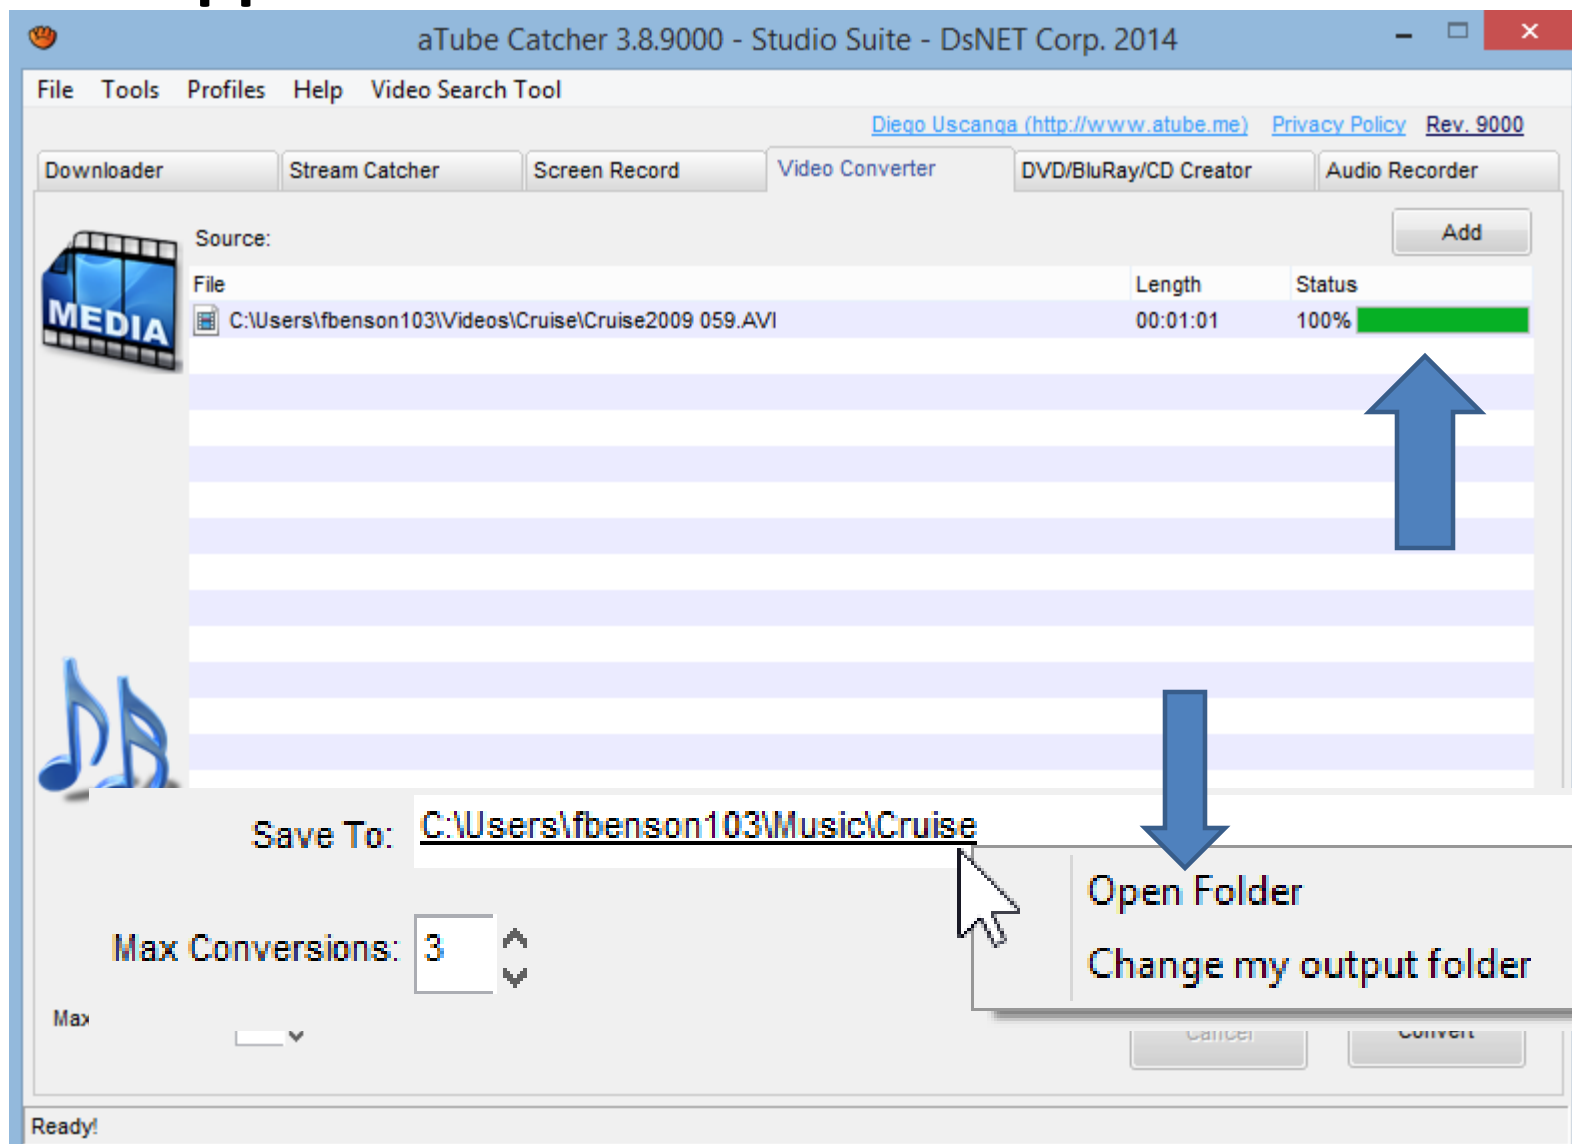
aTube Catcher 3.8.9000 - Studio Suite - DsNET Corp. 2014

File Tools Profiles Help Video Search Tool

Diego Uscanga (http://www.atube.me) Privacy Policy Rev. 9000

Downloader | Stream Catcher | Screen Record | Video Converter | DVD/BluRay/CD Creator | Audio Recorder

MEDIA

Source:

Add

| File | Length | Status |
|---|---|---|
| C:\Users\fbenson103\Videos\Cruise\Cruise2009 059.AVI | 00:01:01 | 100% |

Save To: C:\Users\fbenson103\Music\Cruise

Open Folder

Change my output folder

Max Conversions: 3

Max

Cancel

Convert

Ready!